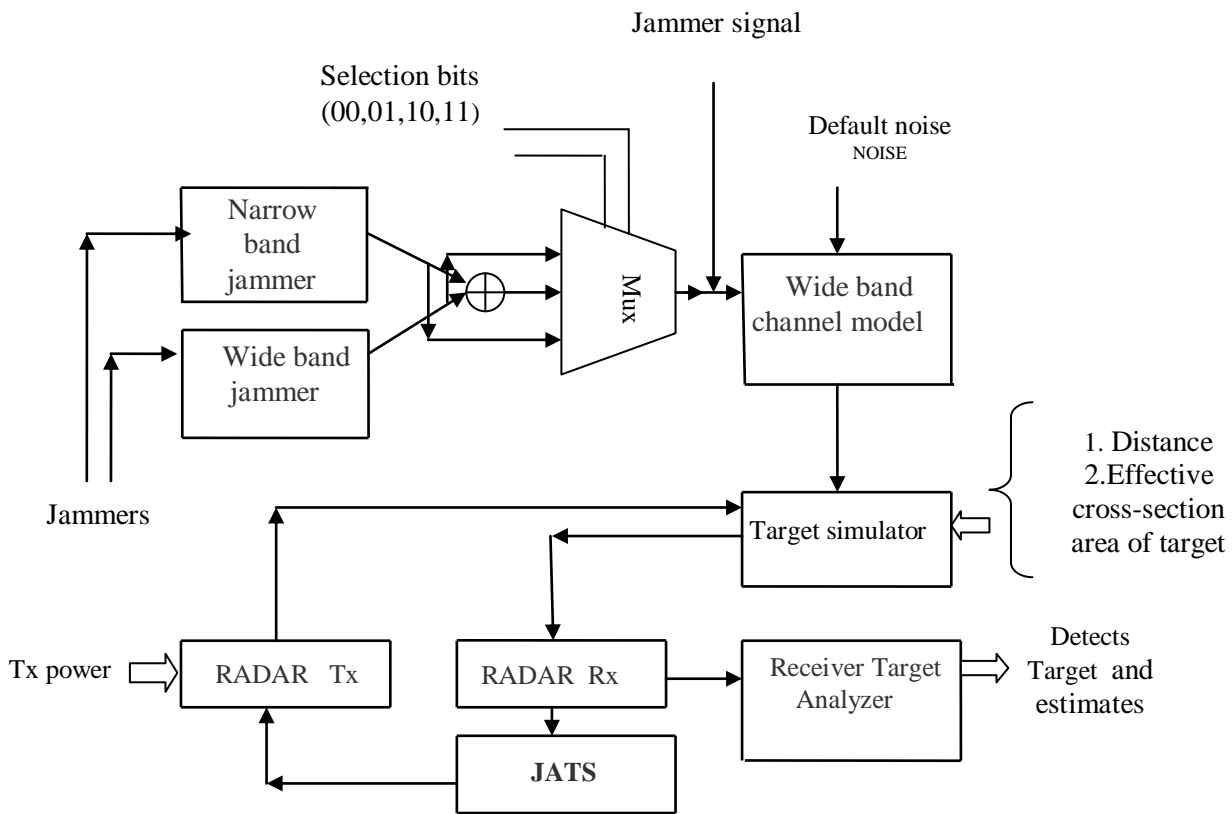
Jammer signal

Selection bits
(00,01,10,11)

Default noise
NOISE

Narrow band jammer

Mux

Wide band channel model

Wide band jammer

1. Distance
2.Effective cross-section area of target

Jammers

Target simulator

Tx power

RADAR Tx

RADAR Rx

Receiver Target Analyzer

Detects Target and estimates

JATS